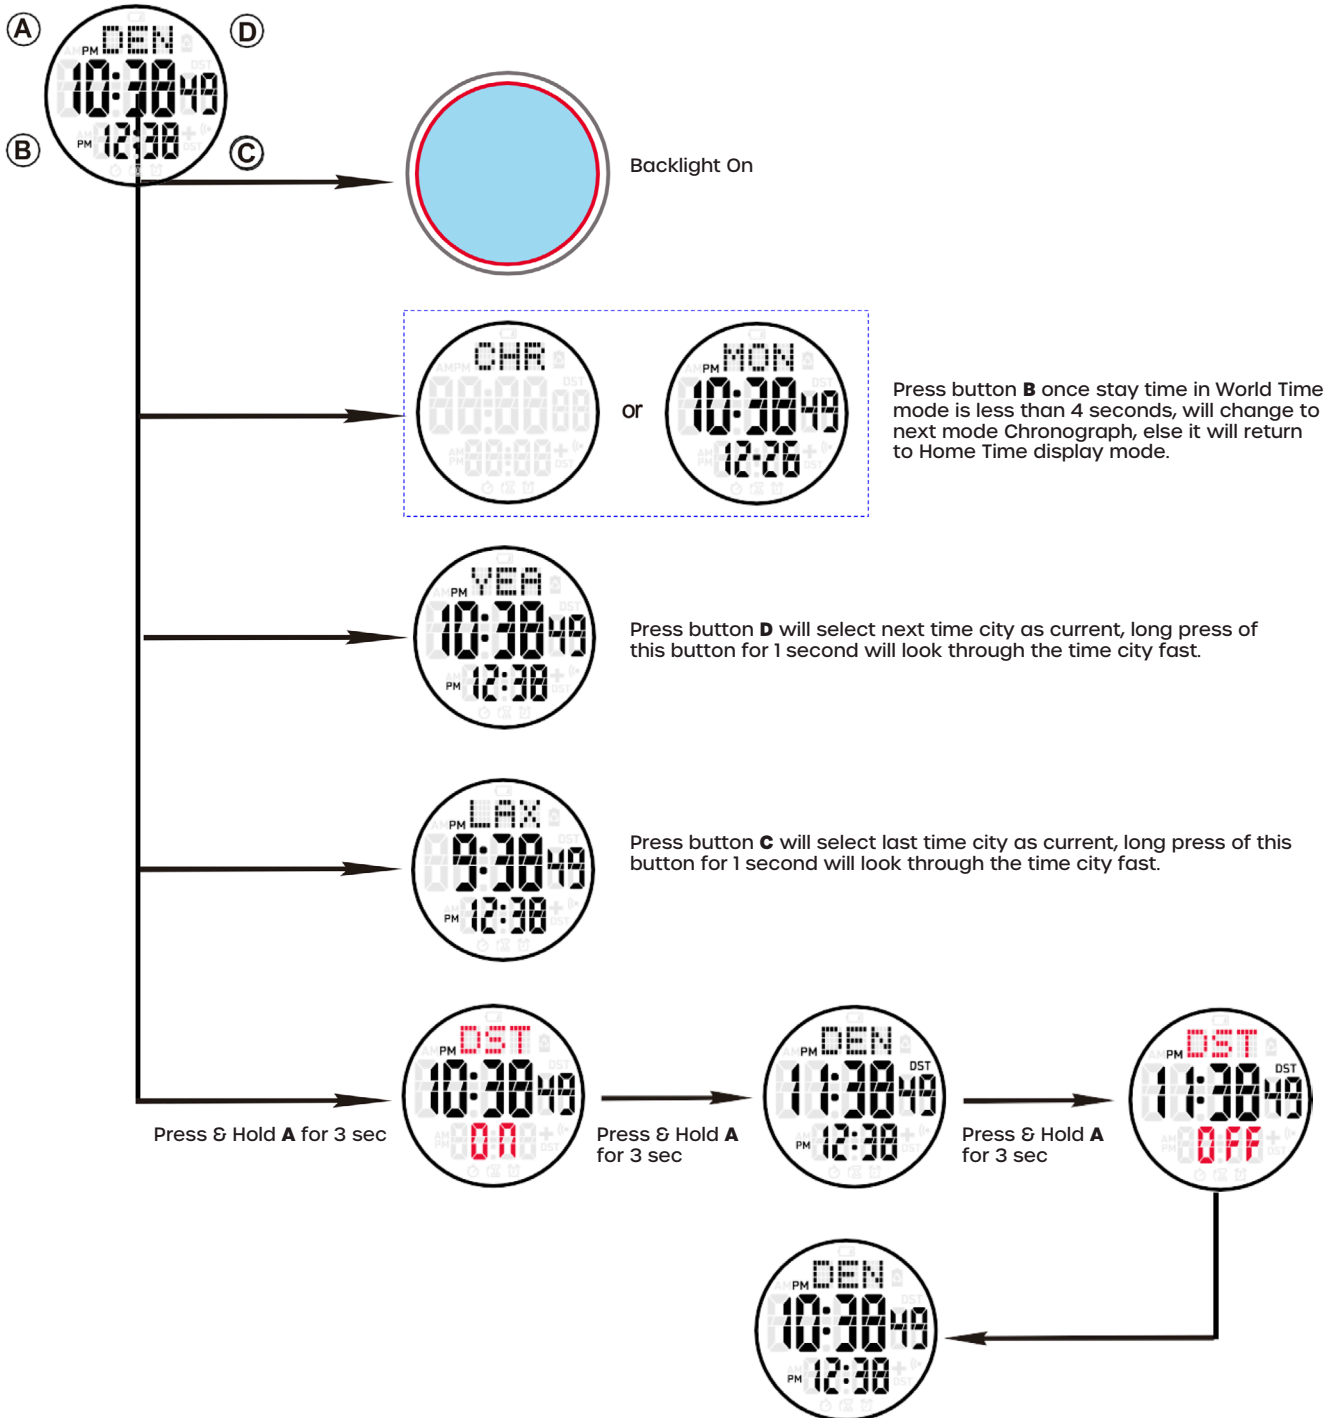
A
D
B
C
PM DEN
10:38 49
PM 12:38

Backlight On

CHR
88:88 88
88:88
or
PM MON
10:38 49
12-26

Press button **B** once stay time in World Time mode is less than 4 seconds, will change to next mode Chronograph, else it will return to Home Time display mode.

PM YEA
10:38 49
PM 12:38

Press button **D** will select next time city as current, long press of this button for 1 second will look through the time city fast.

PM LAX
9:38 49
PM 12:38

Press button **C** will select last time city as current, long press of this button for 1 second will look through the time city fast.

Press & Hold **A** for 3 sec

PM DST
10:38 49
ON

Press & Hold **A** for 3 sec

PM DEN
DST
11:38 49
PM 12:38

Press & Hold **A** for 3 sec

PM DST
DST
11:38 49
OFF

PM DEN
10:38 49
PM 12:38